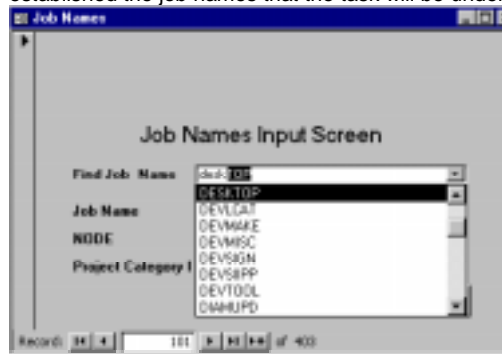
established the job names that the task will be under

Job Names

Job Names Input Screen

Find Job Name desktop

DESKTOP
DEVLCAT
DEVMAKE
DEVMISC
DEVSIGN
DEVSUPP
DEVTOOL
DIAHUPD

Job Name

NODE

Project Category I

Record: 101 of 403